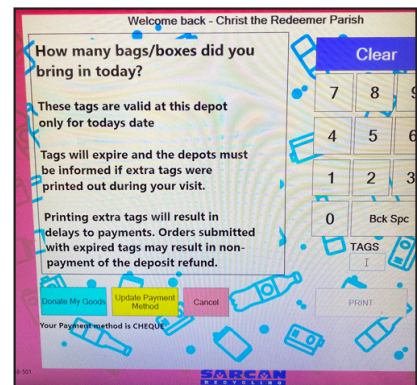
Welcome back - Christ the Redeemer Parish

How many bags/boxes did you bring in today?

These tags are valid at this depot only for todays date

Tags will expire and the depots must be informed if extra tags were printed out during your visit.

Printing extra tags will result in delays to payments. Orders submitted with expired tags may result in non-payment of the deposit refund.

Clear

7 8 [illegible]
4 5 6
1 2 3
0 Bck Spc

TAGS

Donate My Goods
Update Payment Method
Cancel
PRINT

Your Payment method is CHEQUE

SARCAN RECYCLING